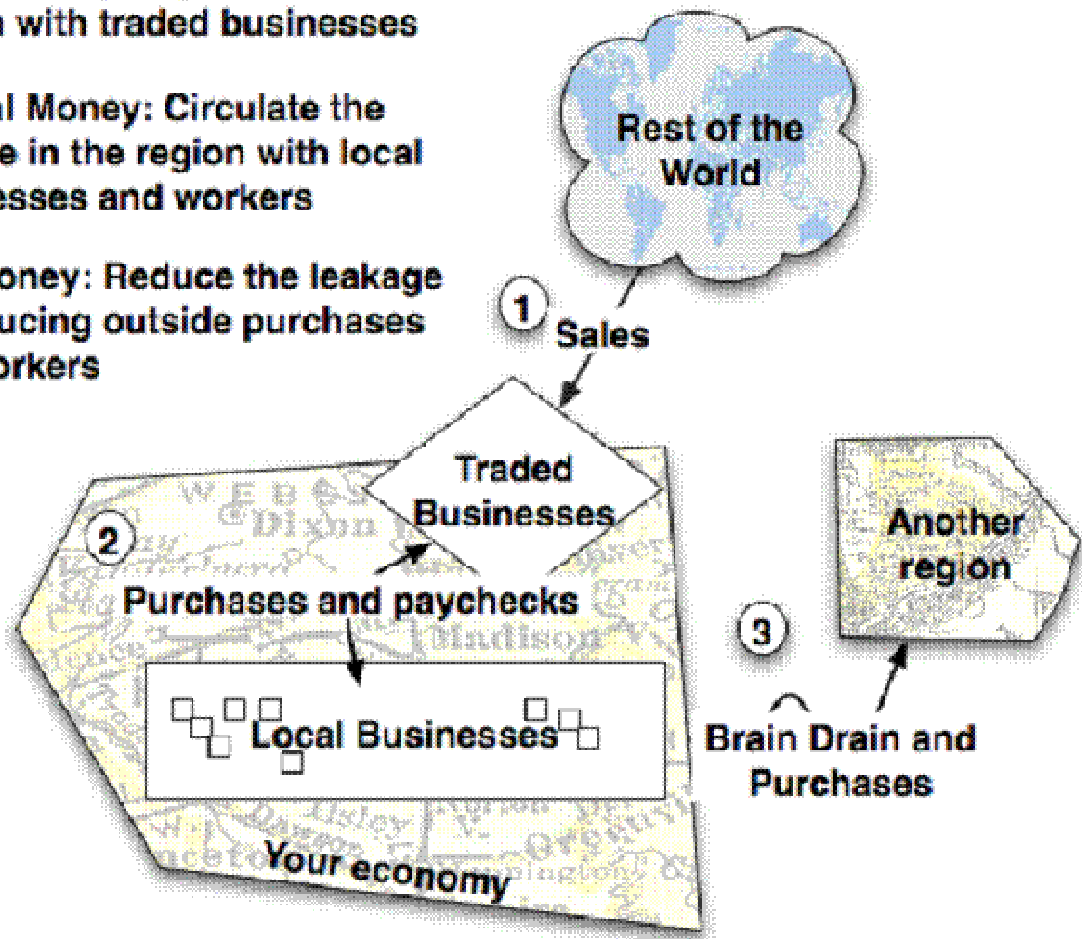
n with traded businesses

l Money: Circulate the e in the region with local esses and workers

oney: Reduce the leakage ucing outside purchases orkers

Rest of the World

1

Sales

Traded Businesses

2

Purchases and paychecks

Local Businesses

Your economy

Another region

3

Brain Drain and Purchases